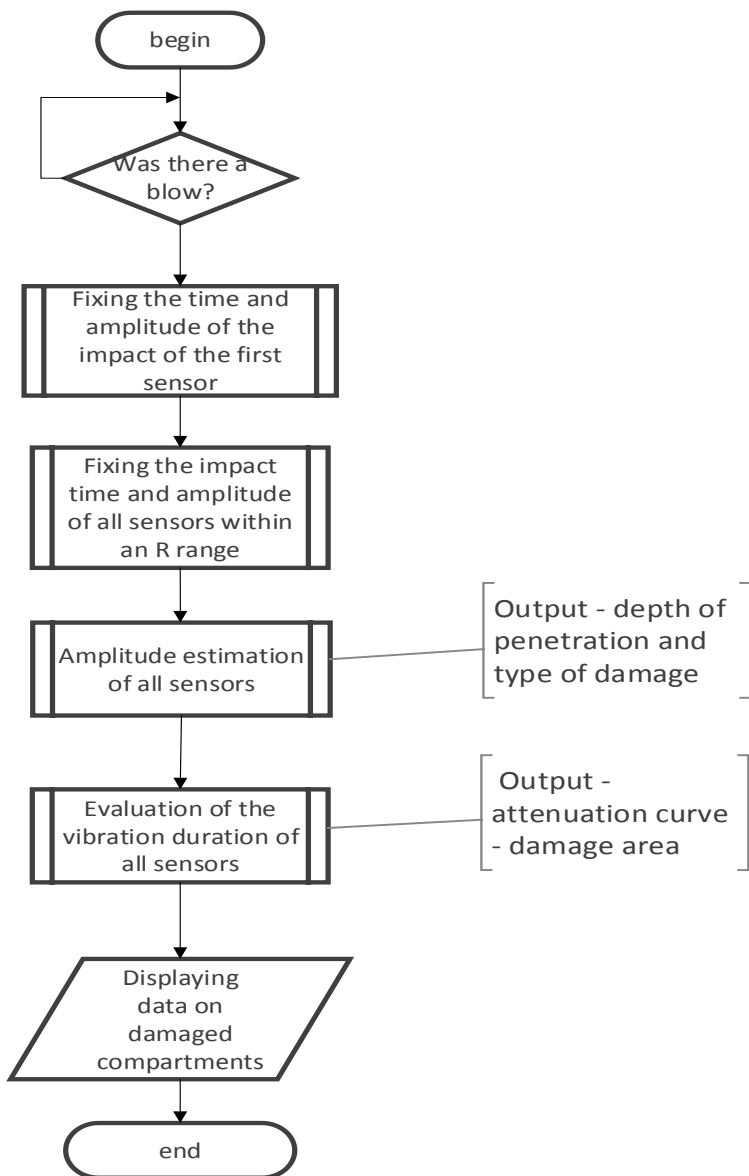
begin

Was there a blow?

Fixing the time and amplitude of the impact of the first sensor

Fixing the impact time and amplitude of all sensors within an R range

Amplitude estimation of all sensors

Output - depth of penetration and type of damage

Evaluation of the vibration duration of all sensors

Output - attenuation curve - damage area

Displaying data on damaged compartments

end